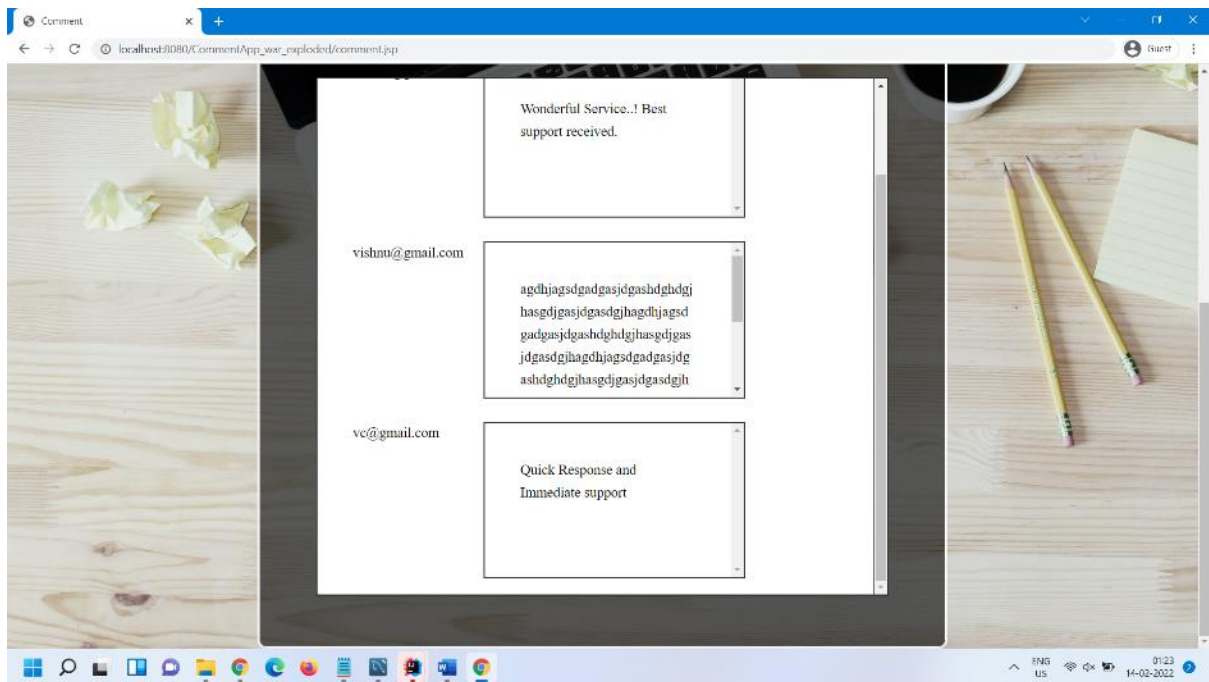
Comment

localhost:8080/CommentApp_war_exploded/comment.jsp

Guest

Wonderful Service..! Best support received.

vishnu@gmail.com

agdhjagsdgadgasjdgashdghdgj hasgdjgasjdgasdgjhagdhjagsd gadgasjdgashdghdgjhasgdjgas jdgasdgjhagdhjagsdgadgasjdg ashdghdgjhasgdjgasjdgasdgjh

vc@gmail.com

Quick Response and Immediate support

ENG US

01:23
14-02-2022